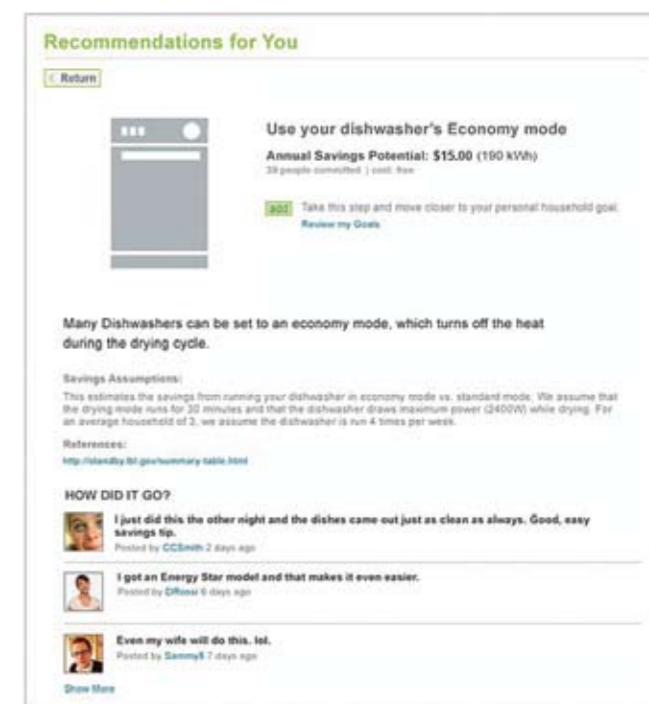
Recommendations for You

< Return

Use your dishwasher's Economy mode

Annual Savings Potential: $15.00 (190 kWh)

39 people committed | cost: free

add Take this step and move closer to your personal household goal.

Review my Goals

Many Dishwashers can be set to an economy mode, which turns off the heat during the drying cycle.

Savings Assumptions:

This estimates the savings from running your dishwasher in economy mode vs. standard mode. We assume that the drying mode runs for 30 minutes and that the dishwasher draws maximum power (2400W) while drying. For an average household of 3, we assume the dishwasher is run 4 times per week.

References:

http://standby.lbl.gov/summary-table.html

HOW DID IT GO?

I just did this the other night and the dishes came out just as clean as always. Good, easy savings tip.

Posted by CCSmith 2 days ago

I got an Energy Star model and that makes it even easier.

Posted by DRossi 6 days ago

Even my wife will do this. lol.

Posted by Sammy5 7 days ago

Show More